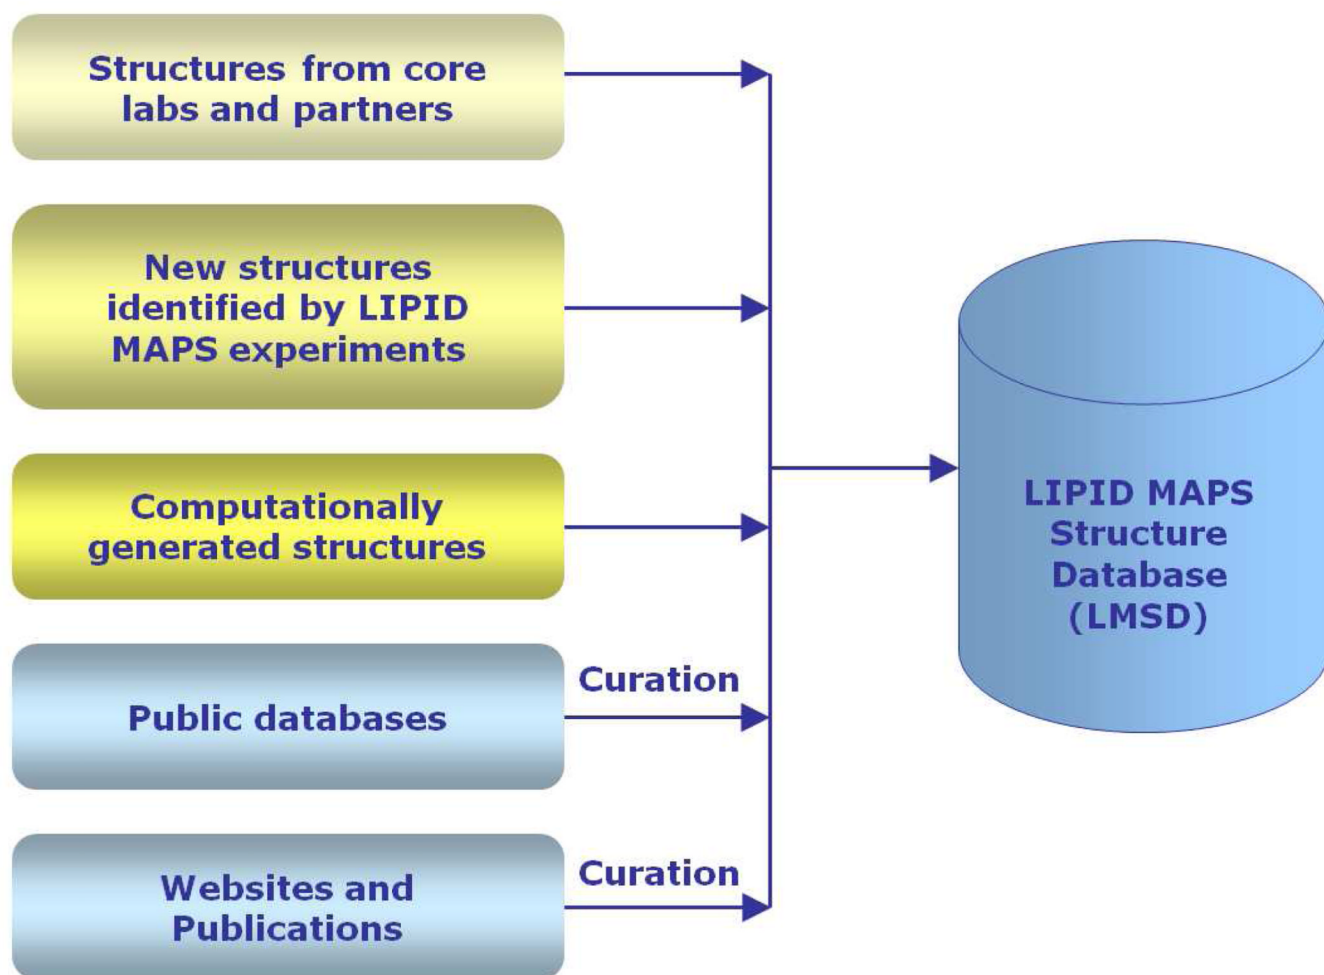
Structures from core labs and partners

New structures identified by LIPID MAPS experiments

Computationally generated structures

Public databases

Curation

Websites and Publications

Curation

LIPID MAPS Structure Database (LMSD)